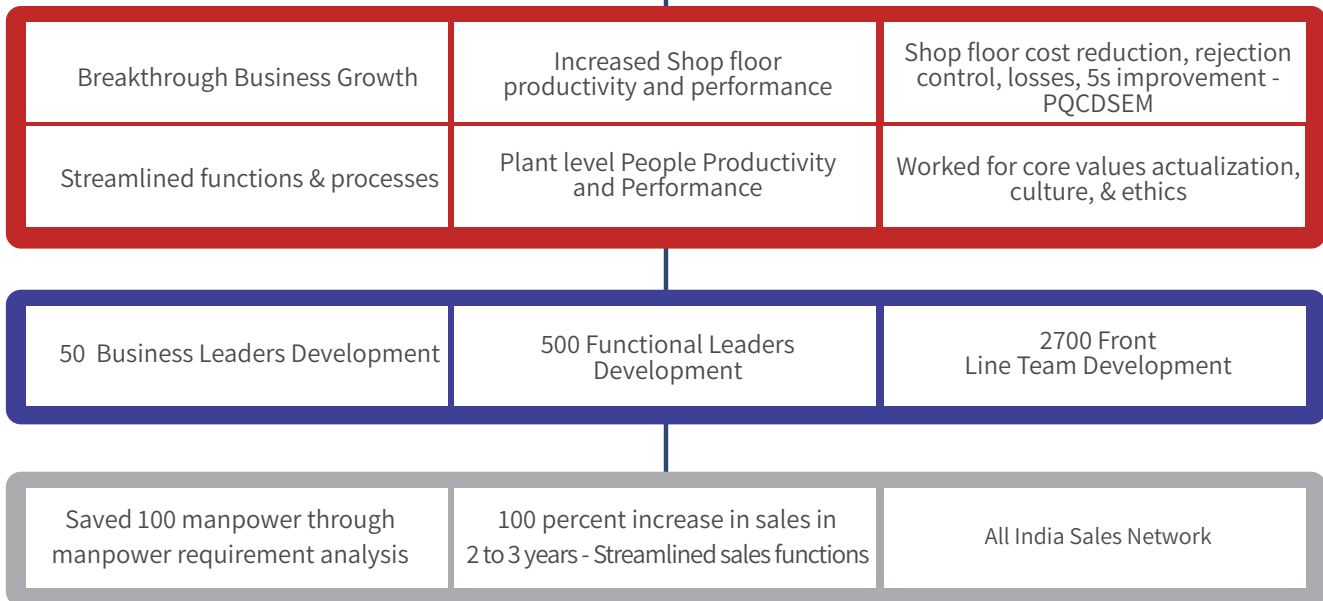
| | | |
|---|---|---|
| Breakthrough Business Growth | Increased Shop floor productivity and performance | Shop floor cost reduction, rejection control, losses, 5s improvement - PQCDSEM |
| Streamlined functions & processes | Plant level People Productivity and Performance | Worked for core values actualization, culture, & ethics |

| | | |
|---|---|---|
| 50 Business Leaders Development | 500 Functional Leaders Development | 2700 Front Line Team Development |

| | | |
|---|---|---|
| Saved 100 manpower through manpower requirement analysis | 100 percent increase in sales in 2 to 3 years - Streamlined sales functions | All India Sales Network |